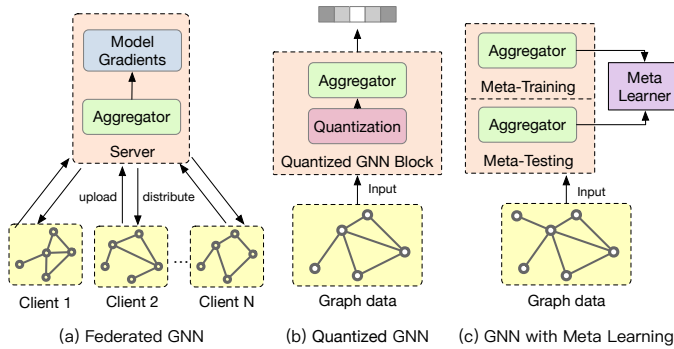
Model Gradients

Aggregator

Server

upload

distribute

Client 1

Client 2

Client N

(a) Federated GNN

Aggregator

Quantization

Quantized GNN Block

Input

Graph data

(b) Quantized GNN

Aggregator

Meta-Training

Meta Learner

Aggregator

Meta-Testing

Input

Graph data

(c) GNN with Meta Learning